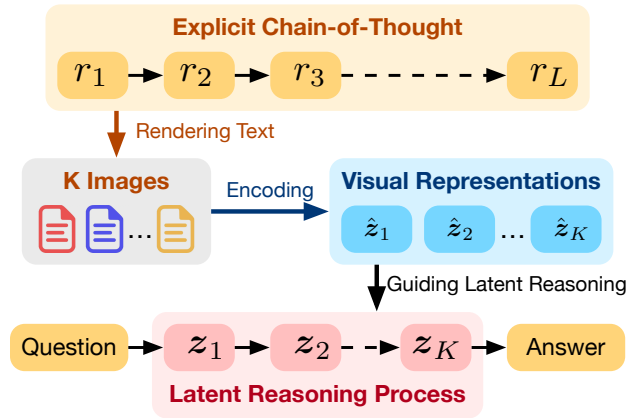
Explicit Chain-of-Thought

$r_1$ $r_2$ $r_3$ $r_L$

Rendering Text

K Images

...

Encoding

Visual Representations

$\hat{z}_1$ $\hat{z}_2$ ... $\hat{z}_K$

Guiding Latent Reasoning

Question

$z_1$ $z_2$ $z_K$

Answer

Latent Reasoning Process